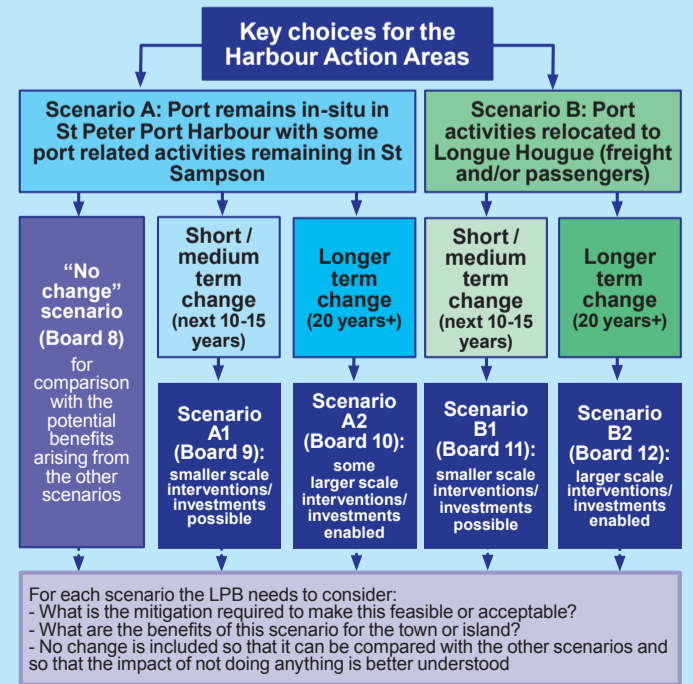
Key choices for the Harbour Action Areas

Scenario A: Port remains in-situ in St Peter Port Harbour with some port related activities remaining in St Sampson

Scenario B: Port activities relocated to Longue Hougue (freight and/or passengers)

"No change" scenario (Board 8) for comparison with the potential benefits arising from the other scenarios

Short / medium term change (next 10-15 years)

Longer term change (20 years+)

Short / medium term change (next 10-15 years)

Longer term change (20 years+)

Scenario A1 (Board 9): smaller scale interventions/ investments possible

Scenario A2 (Board 10): some larger scale interventions/ investments enabled

Scenario B1 (Board 11): smaller scale interventions/ investments possible

Scenario B2 (Board 12): larger scale interventions/ investments enabled

For each scenario the LPB needs to consider:
- What is the mitigation required to make this feasible or acceptable?
- What are the benefits of this scenario for the town or island?
- No change is included so that it can be compared with the other scenarios and so that the impact of not doing anything is better understood